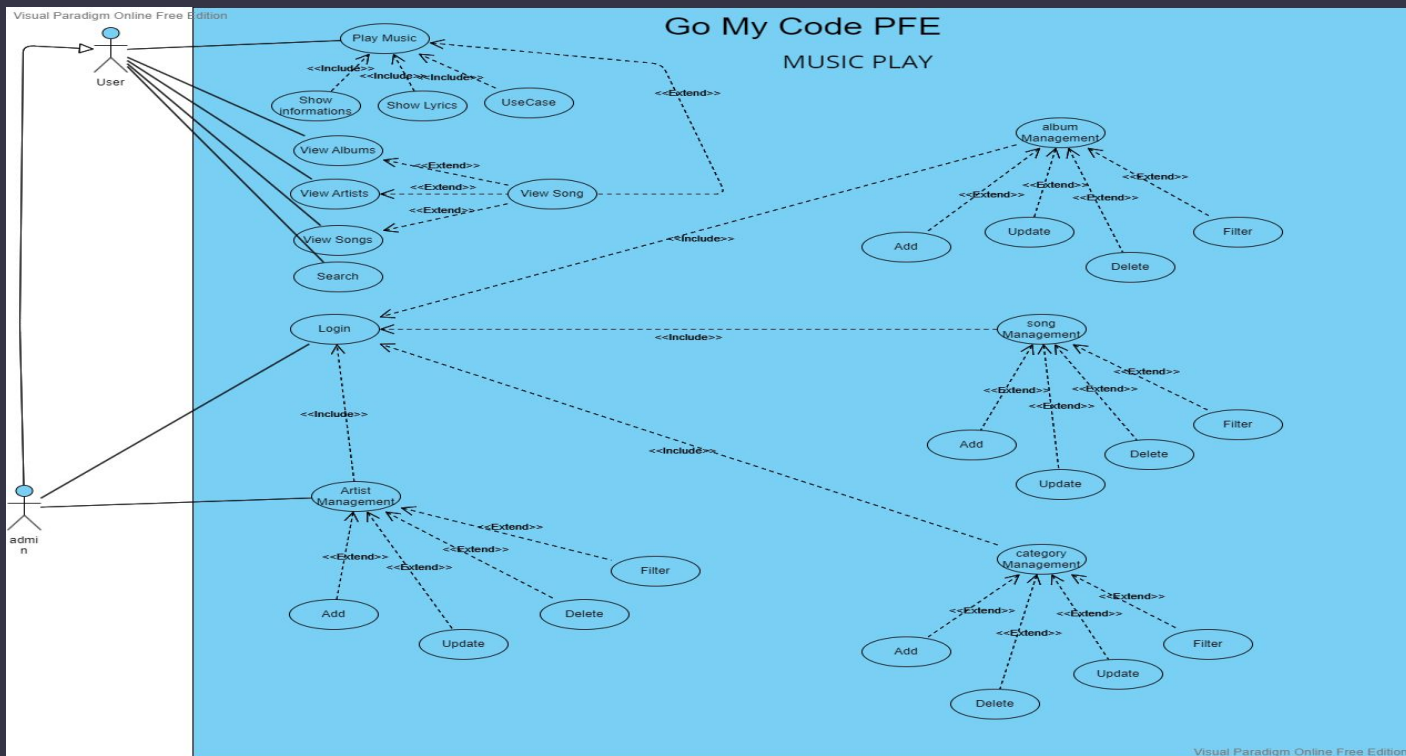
Visual Paradigm Online Free Edition

Go My Code PFE

MUSIC PLAY

User

Play Music

<<Include>>

<<Include>>

<<Include>>

Show informations

Show Lyrics

UseCase

<<Extend>>

View Albums

View Artists

View Songs

Search

<<Extend>>

<<Extend>>

<<Extend>>

View Song

album Management

<<Extend>>

<<Extend>>

<<Extend>>

<<Extend>>

Add

Update

Delete

Filter

<<Include>>

Login

<<Include>>

song Management

<<Extend>>

<<Extend>>

<<Extend>>

<<Extend>>

Add

Update

Delete

Filter

<<Include>>

<<Include>>

admin

Artist Management

<<Extend>>

<<Extend>>

<<Extend>>

<<Extend>>

Add

Update

Delete

Filter

category Management

<<Extend>>

<<Extend>>

<<Extend>>

<<Extend>>

Add

Delete

Update

Filter

Visual Paradigm Online Free Edition